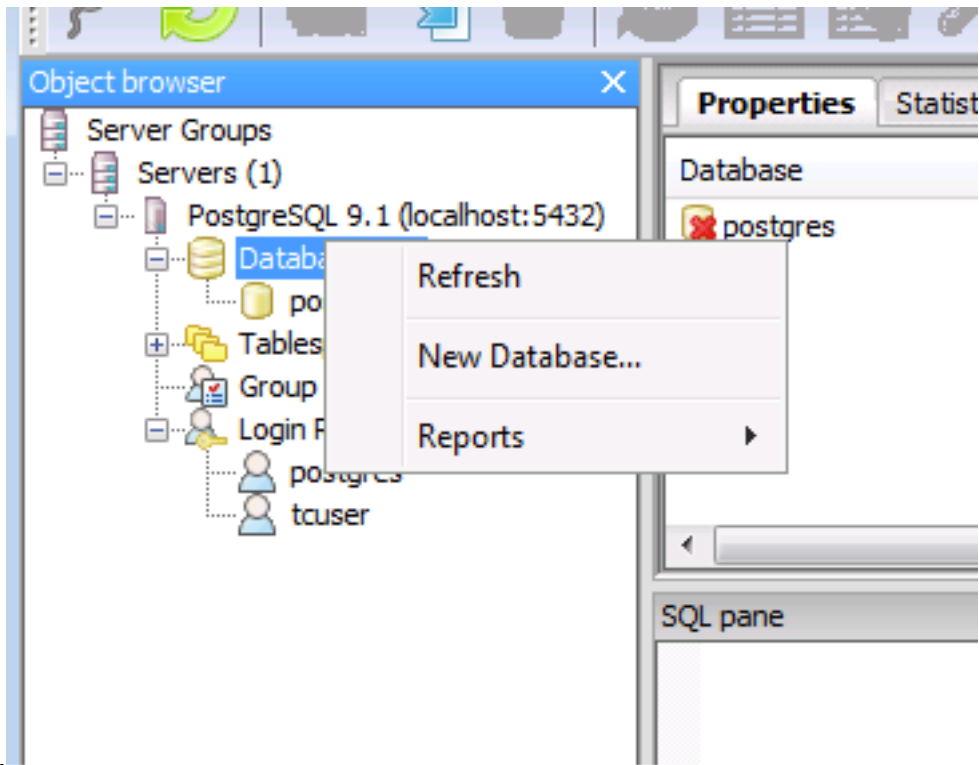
Object browser

Server Groups

Servers (1)

PostgreSQL 9.1 (localhost:5432)

Databa

po

Tables

Group

Login R

postgres

tcuser

Refresh

New Database...

Reports

Properties

Statist

Database

postgres

SQL pane